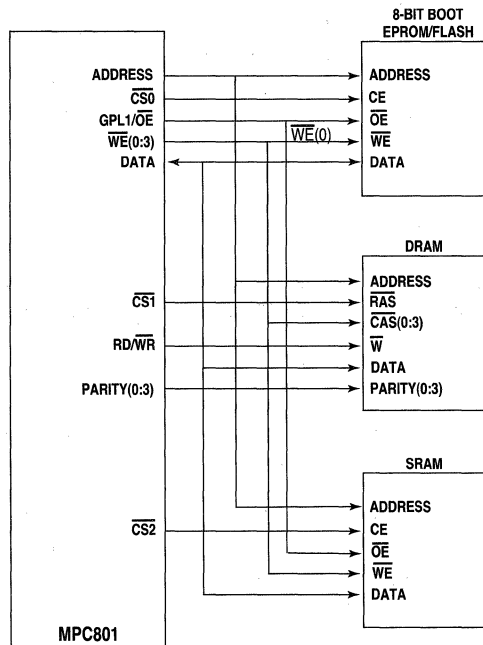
8-BIT BOOT EPROM/FLASH

ADDRESS
$\overline{CS0}$
GPL1/$\overline{OE}$
$\overline{WE}(0:3)$
DATA

$\overline{WE}(0)$

ADDRESS
CE
$\overline{OE}$
$\overline{WE}$
DATA

DRAM

$\overline{CS1}$
RD/$\overline{WR}$
PARITY(0:3)

ADDRESS
$\overline{RAS}$
$\overline{CAS}(0:3)$
$\overline{W}$
DATA
PARITY(0:3)

SRAM

$\overline{CS2}$

ADDRESS
CE
$\overline{OE}$
$\overline{WE}$
DATA

MPC801